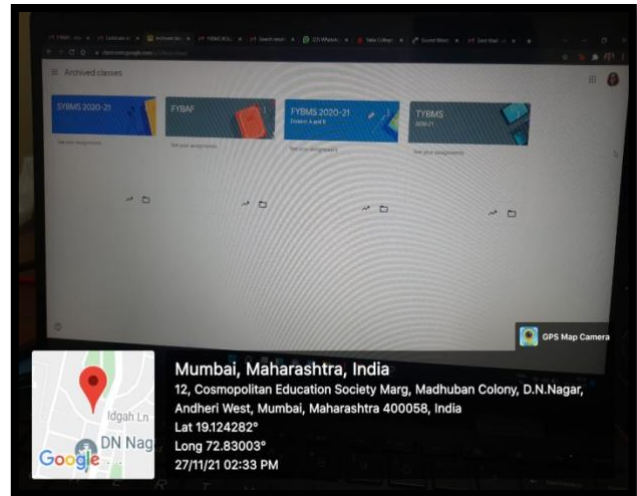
Archived classes

SYBMS 2020-21

FYBAF

FYBMS 2020-21
Division A and B

TYBMS
2020-21

See your assignments

See your assignments

See your assignments

See your assignments

GPS Map Camera

Idgah Ln

DN Nag

Google

Mumbai, Maharashtra, India
12, Cosmopolitan Education Society Marg, Madhuban Colony, D.N.Nagar, Andheri West, Mumbai, Maharashtra 400058, India
Lat 19.124282°
Long 72.83003°
27/11/21 02:33 PM